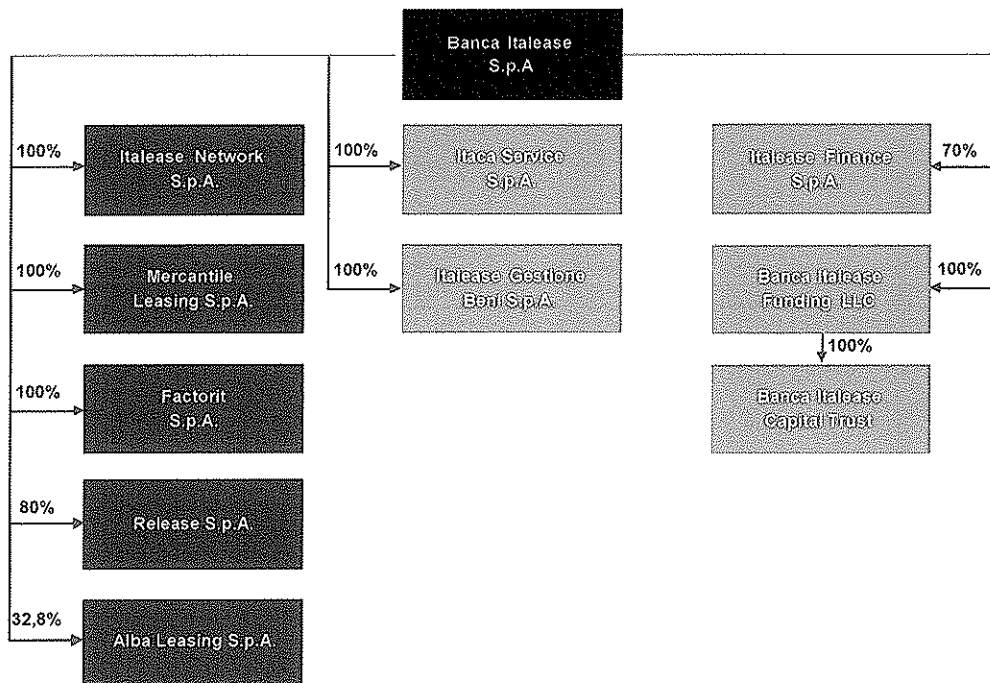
Banca Italease S.p.A

100%
Italease Network S.p.A.

100%
Mercantile Leasing S.p.A.

100%
Factorit S.p.A.

80%
Release S.p.A.

32,8%
Alba Leasing S.p.A.

100%
Itaca Service S.p.A.

100%
Italease Gestione Beni S.p.A.

70%
Italease Finance S.p.A.

100%
Banca Italease Funding LLC

100%
Banca Italease Capital Trust